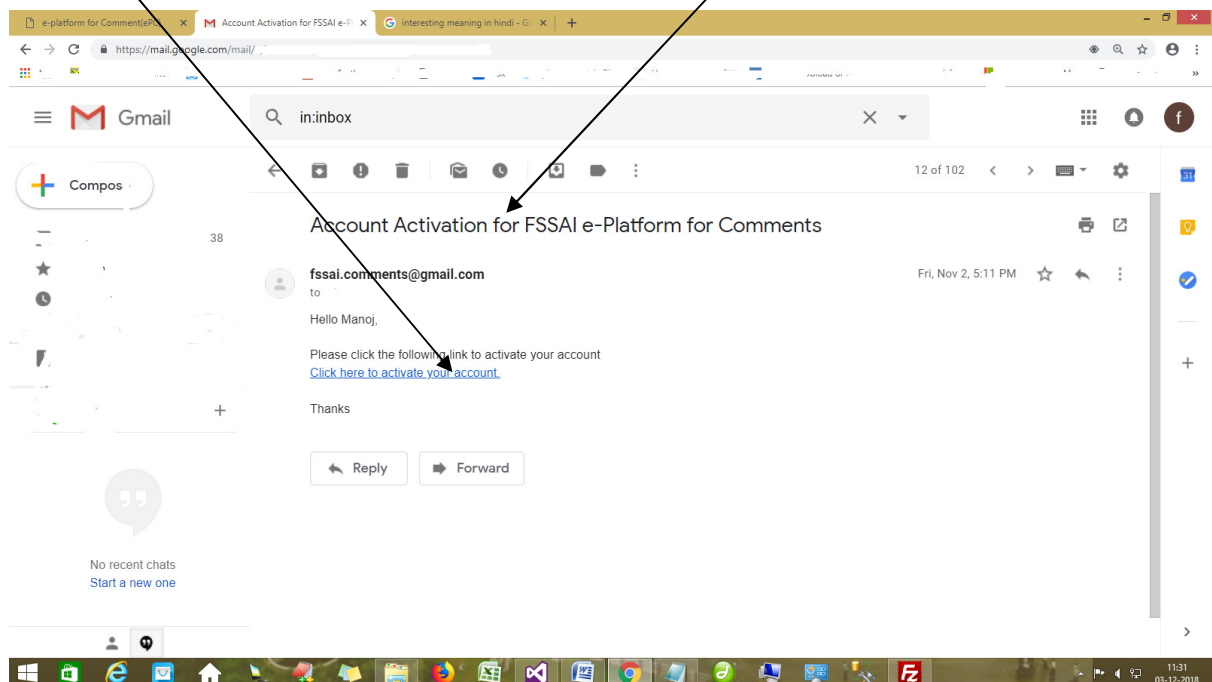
e-platform for Comment(eP
Account Activation for FSSAI e-Pl
interesting meaning in hindi - Go

https://mail.google.com/mail/

Gmail

in:inbox

Compos

38

12 of 102

Account Activation for FSSAI e-Platform for Comments

fssai.comments@gmail.com
to

Fri, Nov 2, 5:11 PM

Hello Manoj,

Please click the following link to activate your account
Click here to activate your account.

Thanks

Reply
Forward

No recent chats
Start a new one

11:31
03-12-2018